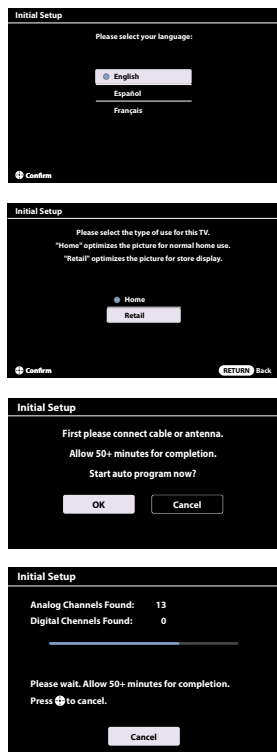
Initial Setup

Please select your language:

English

Español

Français

Confirm

Initial Setup

Please select the type of use for this TV.

"Home" optimizes the picture for normal home use.

"Retail" optimizes the picture for store display.

Home

Retail

Confirm

RETURN Back

Initial Setup

First please connect cable or antenna.

Allow 50+ minutes for completion.

Start auto program now?

OK

Cancel

Initial Setup

Analog Channels Found: 13

Digital Chennels Found: 0

Please wait. Allow 50+ minutes for completion.

Press to cancel.

Cancel